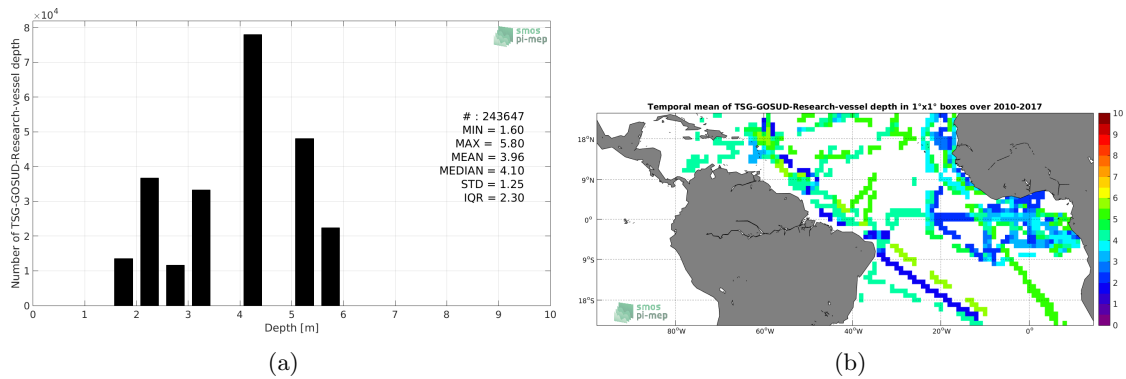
$\times 10^4$

smos pi-mep

Number of TSG-GOSUD-Research-vessel depth

8
7
6
5
4
3
2
1
0

0 1 2 3 4 5 6 7 8 9 10

Depth [m]

# : 243647
MIN = 1.60
MAX = 5.80
MEAN = 3.96
MEDIAN = 4.10
STD = 1.25
IQR = 2.30

(a)

Temporal mean of TSG-GOSUD-Research-vessel depth in 1°x1° boxes over 2010-2017

18°N
9°N
0°
9°S
18°S

80°W 60°W 40°W 20°W 0°

smos pi-mep

10
9
8
7
6
5
4
3
2
1
0

(b)